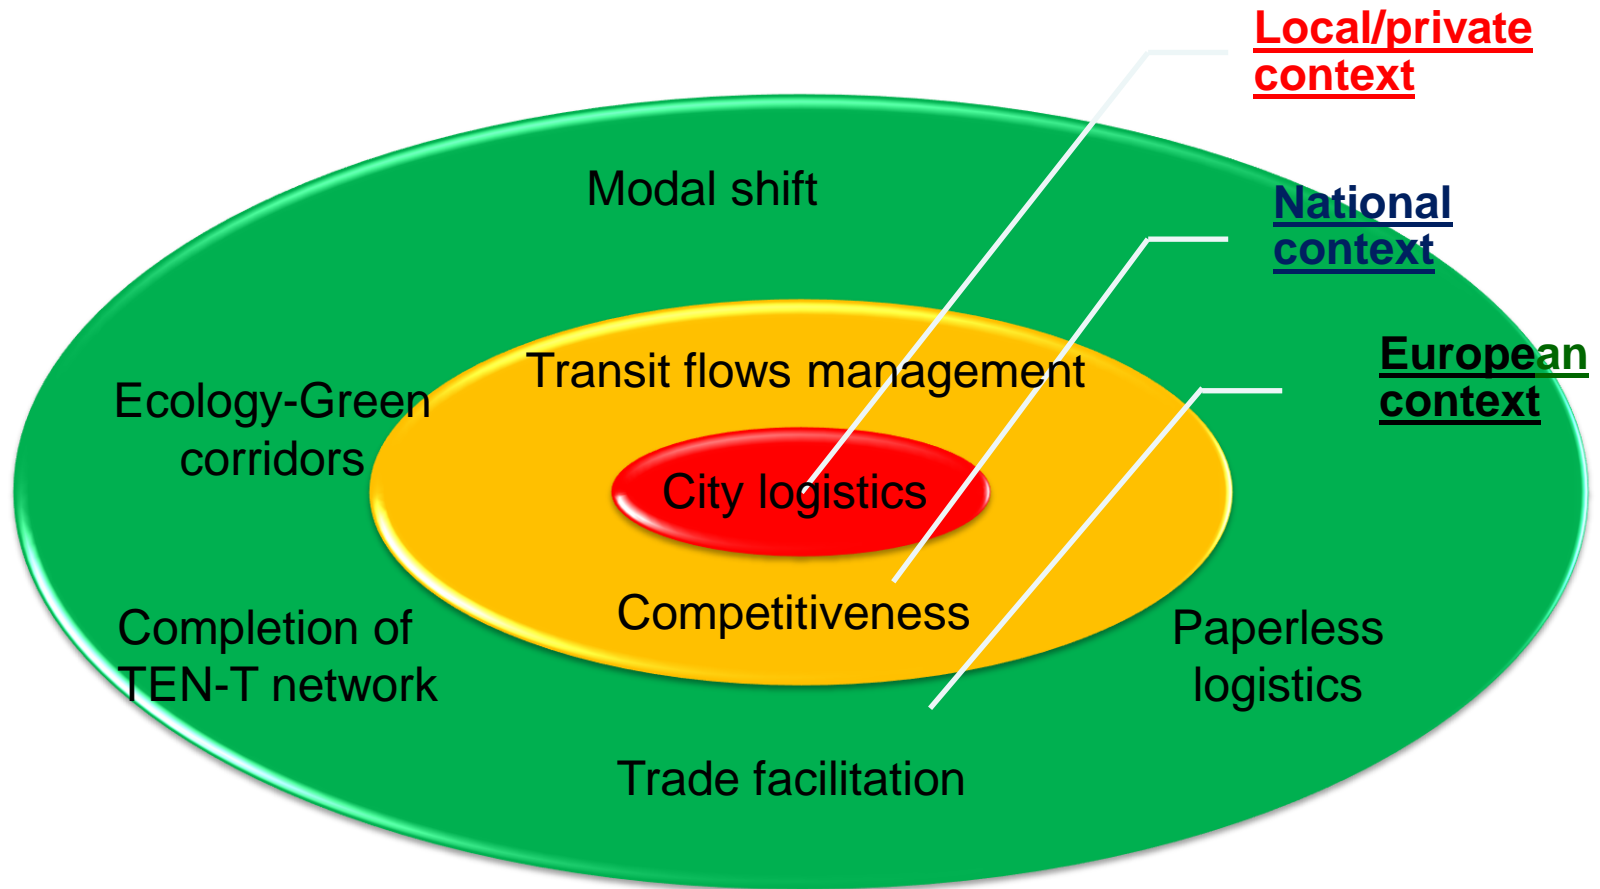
Local/private context

Modal shift

National context

European context

Ecology-Green corridors

Transit flows management

City logistics

Competitiveness

Completion of TEN-T network

Paperless logistics

Trade facilitation